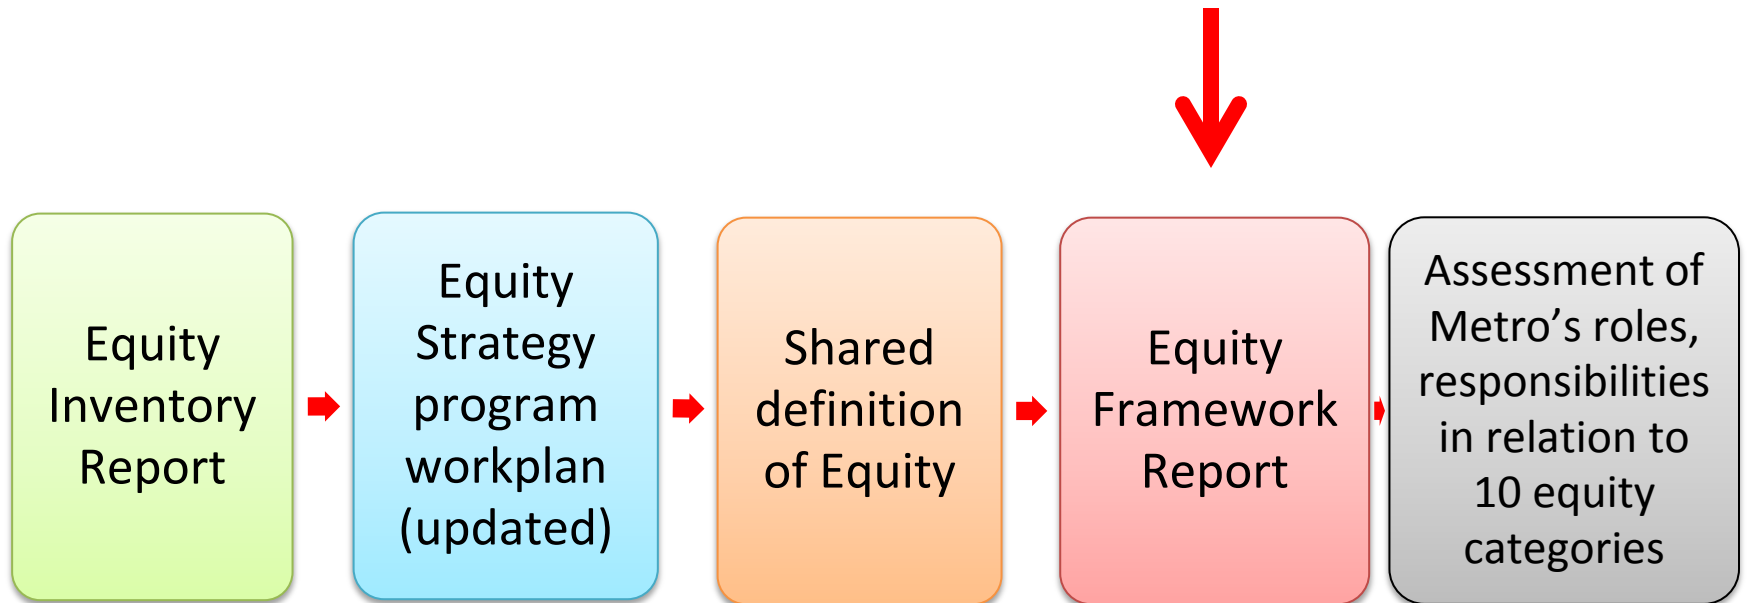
Equity Inventory Report

Equity Strategy program workplan (updated)

Shared definition of Equity

Equity Framework Report

Assessment of Metro’s roles, responsibilities in relation to 10 equity categories